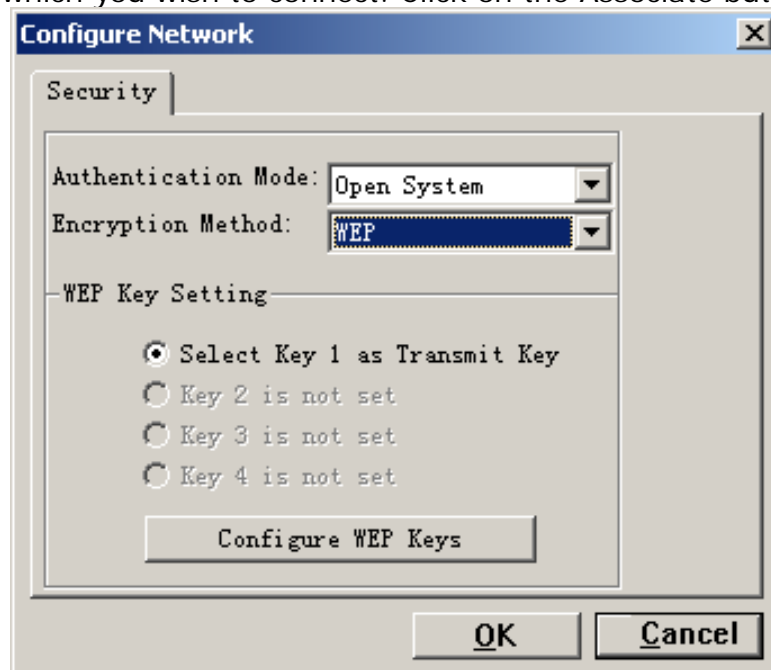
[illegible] you wish to connect. Click on the Associate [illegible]

Configure Network

Security

Authentication Mode: Open System

Encryption Method: WEP

WEP Key Setting

Select Key 1 as Transmit Key

Key 2 is not set

Key 3 is not set

Key 4 is not set

Configure WEP Keys

OK

Cancel